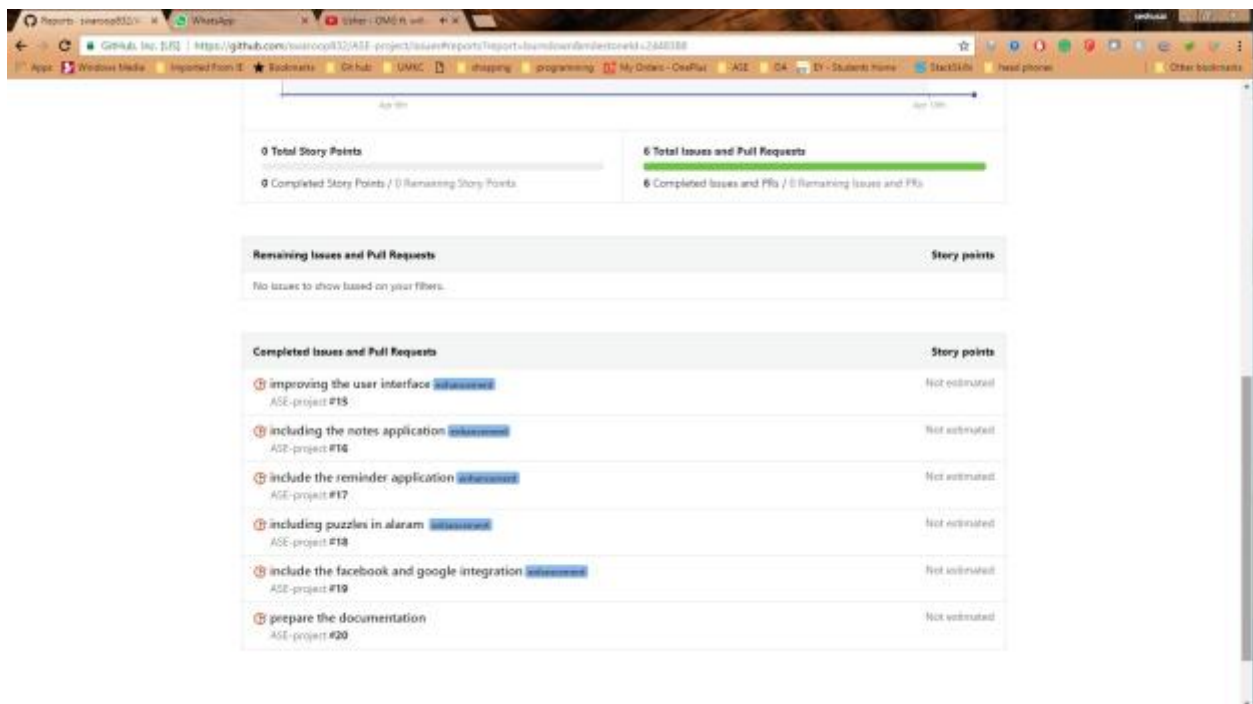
Reports · swaroop832/ ×
WhatsApp ×
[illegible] ×

GitHub, Inc. [US] | https://github.com/swaroop832/ASE-project/issues#reports?report=burndown&milestoneId=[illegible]

Apps | Windows Media | Imported From IE | Bookmarks | Github | UMKC | shopping | programming | My Orders - OnePlus | ASE | DA | EY - Students Home | StackSkills | head phones | Other bookmarks

Apr 9th
Apr 13th

0 Total Story Points
0 Completed Story Points / 0 Remaining Story Points

6 Total Issues and Pull Requests
6 Completed Issues and PRs / 0 Remaining Issues and PRs

Remaining Issues and Pull Requests
Story points
No issues to show based on your filters.

Completed Issues and Pull Requests
Story points

improving the user interface enhancement
ASE-project #15
Not estimated

including the notes application enhancement
ASE-project #16
Not estimated

include the reminder application enhancement
ASE-project #17
Not estimated

including puzzles in alaram enhancement
ASE-project #18
Not estimated

include the facebook and google integration enhancement
ASE-project #19
Not estimated

prepare the documentation
ASE-project #20
Not estimated